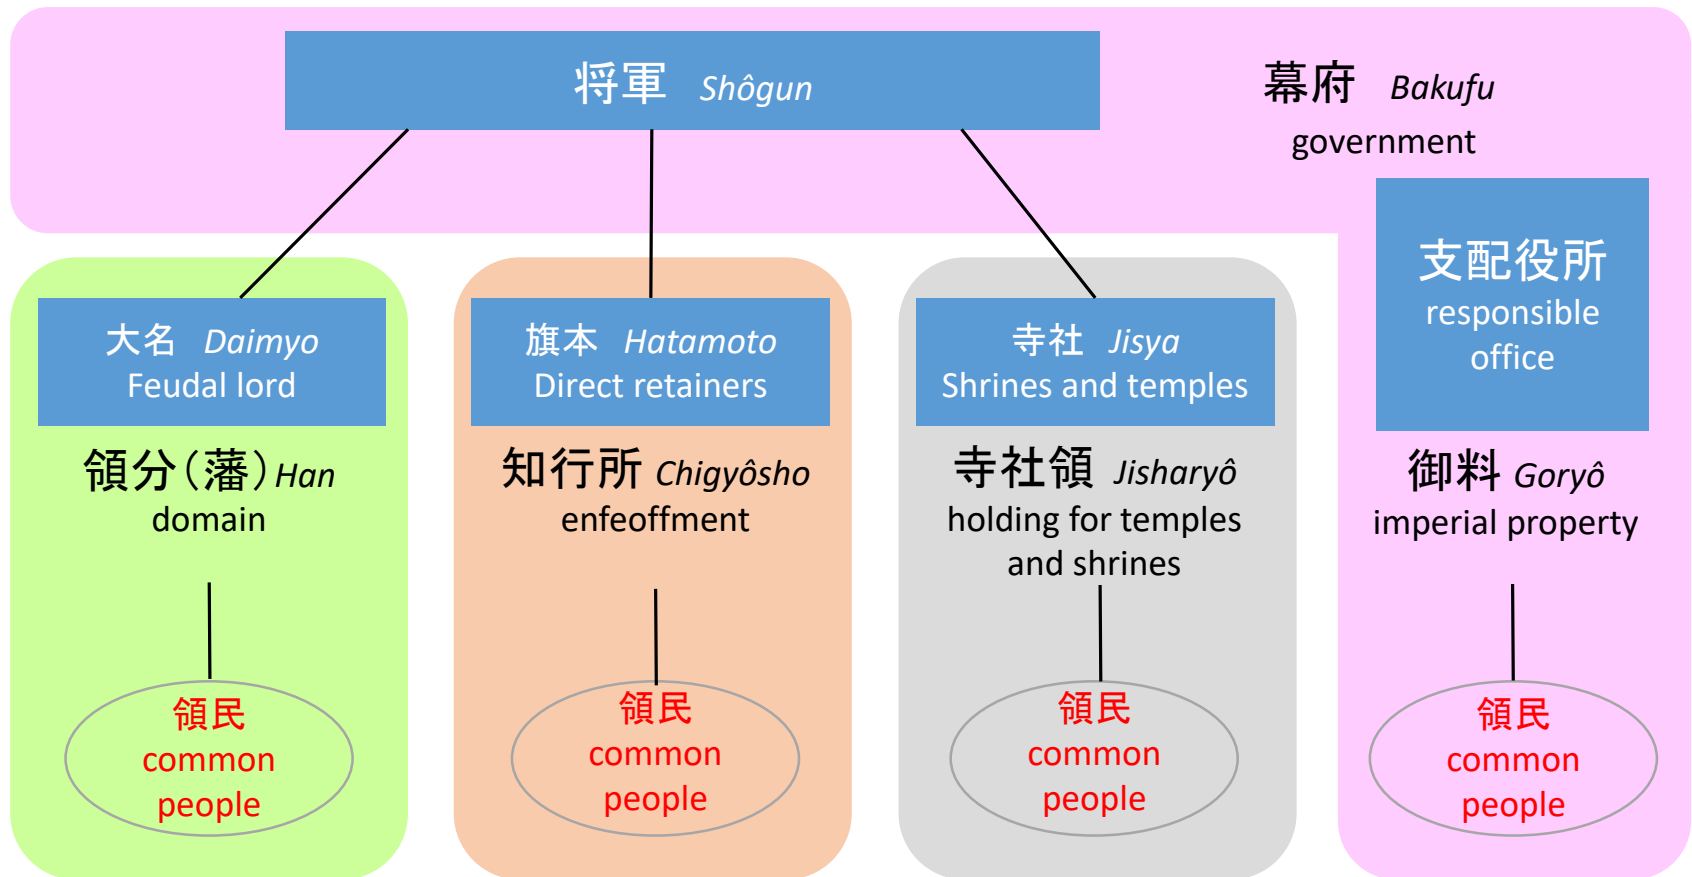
将軍 Shôgun

幕府 Bakufu
government

大名 Daimyo
Feudal lord

領分（藩）Han
domain

領民
common people

旗本 Hatamoto
Direct retainers

知行所 Chigyôsho
enfeoffment

領民
common people

寺社 Jisya
Shrines and temples

寺社領 Jisharyô
holding for temples and shrines

領民
common people

支配役所
responsible office

御料 Goryô
imperial property

領民
common people